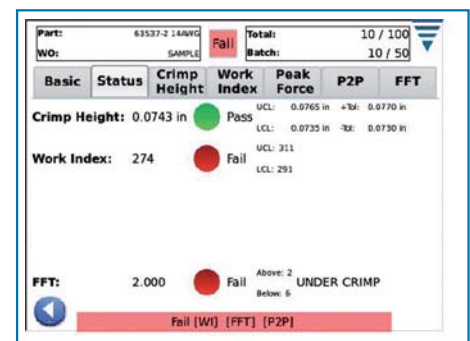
Part: 63537-2 14AWG
WO: SAMPLE
Fail
Total: 10 / 100
Batch: 10 / 50

| Basic | Status | Crimp Height | Work Index | Peak Force | P2P | FFT |
|---|---|---|---|---|---|---|

Crimp Height: 0.0743 in Pass UCL: 0.0765 in +Tol: 0.0770 in LCL: 0.0735 in -Tol: 0.0730 in

Work Index: 274 Fail UCL: 311 LCL: 291

FFT: 2.000 Fail Above: 2 Below: 6 UNDER CRIMP

Fail [WI] [FFT] [P2P]